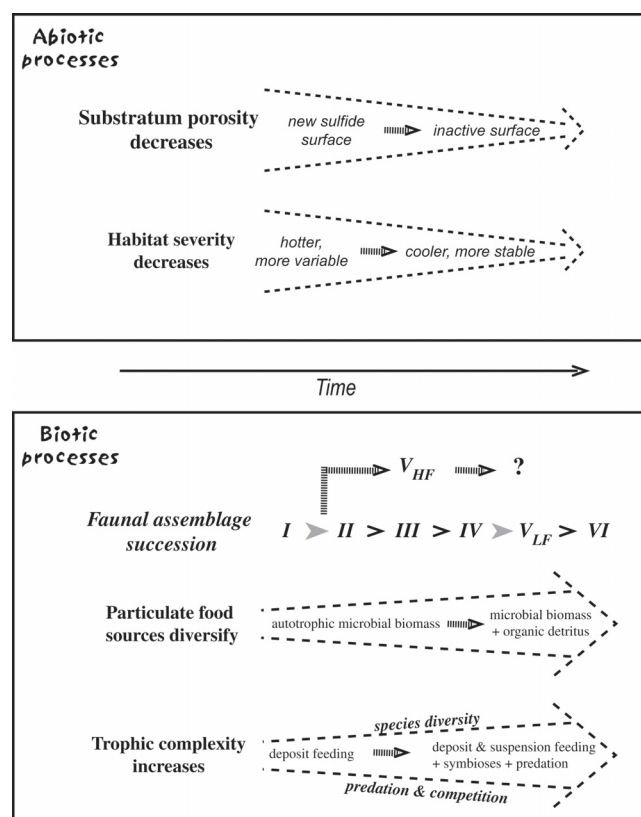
Abiotic processes

Substratum porosity decreases

new sulfide surface → inactive surface

Habitat severity decreases

hotter, more variable → cooler, more stable

Time

Biotic processes

$V_{HF}$ → ?

Faunal assemblage succession

I > II > III > IV > $V_{LF}$ > VI

Particulate food sources diversify

autotrophic microbial biomass → microbial biomass + organic detritus

Trophic complexity increases

species diversity

deposit feeding → deposit & suspension feeding + symbioses + predation

predation & competition